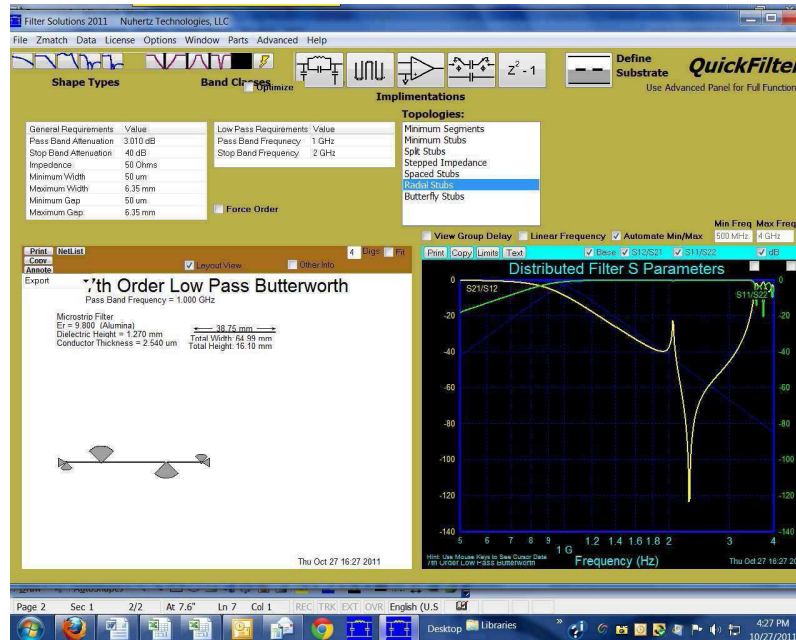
Filter Solutions 2011 Nuhertz Technologies, LLC

File Zmatch Data License Options Window Parts Advanced Help

Shape Types

Band Classes

Optimize

$z^2 - 1$

Implimentations

Define Substrate

QuickFilter

Use Advanced Panel for Full Function

Topologies:

| General Requirements | Value |
|---|---|
| Pass Band Attenuation | 3.010 dB |
| Stop Band Attenuation | 40 dB |
| Impedance | 50 Ohms |
| Minimum Width | 50 um |
| Maximum Width | 6.35 mm |
| Minimum Gap | 50 um |
| Maximum Gap | 6.35 mm |

| Low Pass Requirements | Value |
|---|---|
| Pass Band Frequency | 1 GHz |
| Stop Band Frequency | 2 GHz |

Force Order

Minimum Segments
Minimum Stubs
Split Stubs
Stepped Impedance
Spaced Stubs
Radial Stubs
Butterfly Stubs

View Group Delay

Linear Frequency

Automate Min/Max

Min Freq 500 MHz

Max Freq 4 GHz

Print NetList

Copy

Annote

Export

Layout View

Other Info

4 Digs Fit

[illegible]th Order Low Pass Butterworth

Pass Band Frequency = 1.000 GHz

Microstrip Filter
Er = 9.800 (Alumina)
Dielectric Height = 1.270 mm
Conductor Thickness = 2.540 um

38.75 mm
Total Width: 64.99 mm
Total Height: 16.10 mm

Thu Oct 27 16:27 2011

Print Copy Limits Text

Base S12/S21 S11/S22 dB

Distributed Filter S Parameters

S21/S12

S11/S22

0 -20 -40 -60 -80 -100 -120 -140

5 6 7 8 9 1 G 1.2 1.4 1.6 1.8 2 3 4

Frequency (Hz)

Hint: Use Mouse Keys to See Cursor Data
7th Order Low Pass Butterworth

Thu Oct 27 16:27 20

Page 2 Sec 1 2/2 At 7.6" Ln 7 Col 1 REC TRK EXT OVR English (U.S

Desktop Libraries

4:27 PM 10/27/2011